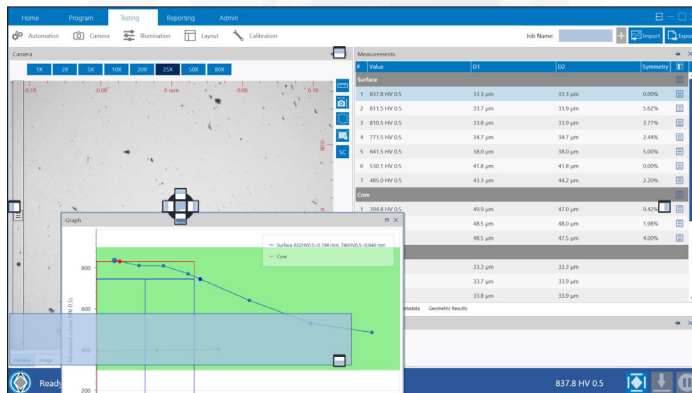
Home Program Testing Reporting Admin

Automation Camera Illumination Layout Calibration

Job Name: Import Expo

Camera

1X 2X 5X 10X 20X 25X 50X 80X

-0.16 -0.08 0 mm 0.08 0.16

SC

Measurements

| # | Value | D1 | D2 | Symmetry |
|---|---|---|---|---|
| Surface | | | | |
| 1 | 837.8 HV 0.5 | 33.3 µm | 33.3 µm | 0.00% |
| 2 | 811.5 HV 0.5 | 33.7 µm | 33.9 µm | 5.62% |
| 3 | 810.5 HV 0.5 | 33.8 µm | 33.9 µm | 3.77% |
| 4 | 771.5 HV 0.5 | 34.7 µm | 34.7 µm | 2.44% |
| 5 | 641.5 HV 0.5 | 38.0 µm | 38.0 µm | 5.00% |
| 6 | 530.1 HV 0.5 | 41.8 µm | 41.8 µm | 0.00% |
| 7 | 485.0 HV 0.5 | 43.3 µm | 44.2 µm | 2.20% |
| Core | | | | |
| 1 | 394.8 HV 0.5 | 49.9 µm | 47.0 µm | 9.42% |
| | | 48.5 µm | 48.0 µm | 1.98% |
| | | 48.5 µm | 47.5 µm | 4.00% |
| | | 33.3 µm | 33.3 µm | |
| | | 33.7 µm | 33.9 µm | |
| | | 33.8 µm | 33.9 µm | |

etadata Geometric Results

Graph

Surface 832HV0.5=0.194 mm; 746HV0.5=0.640 mm

Core

800

600

400

200

Camera Image

Ready

837.8 HV 0.5